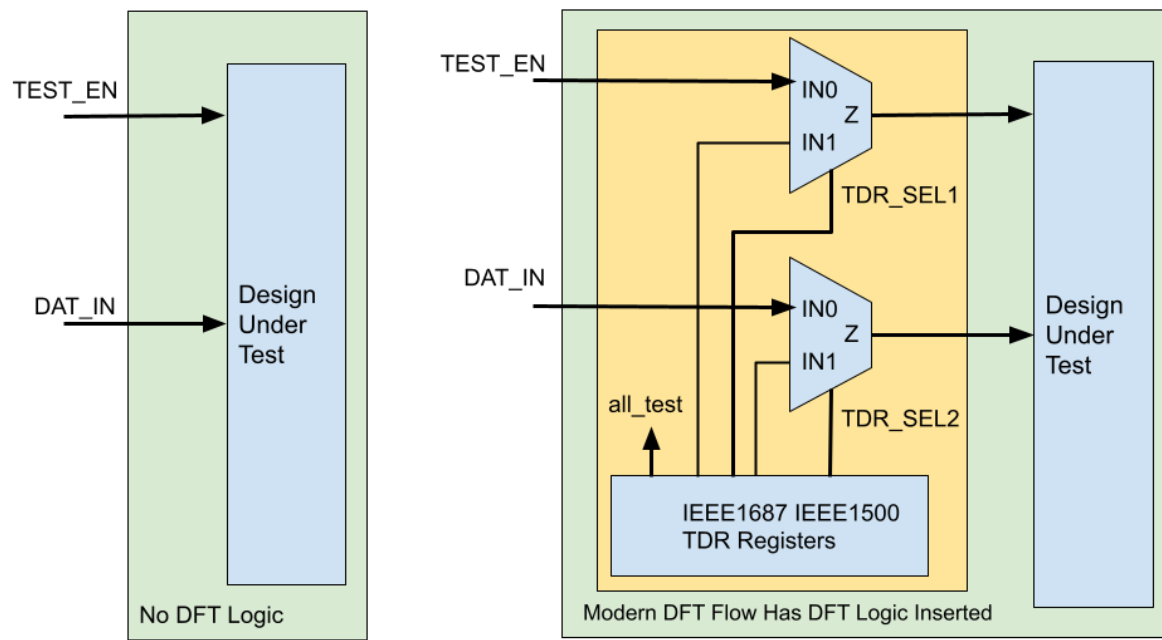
TEST_EN

DAT_IN

Design Under Test

No DFT Logic

TEST_EN

IN0

Z

IN1

TDR_SEL1

DAT_IN

IN0

Z

IN1

all_test

TDR_SEL2

IEEE1687 IEEE1500 TDR Registers

Design Under Test

Modern DFT Flow Has DFT Logic Inserted